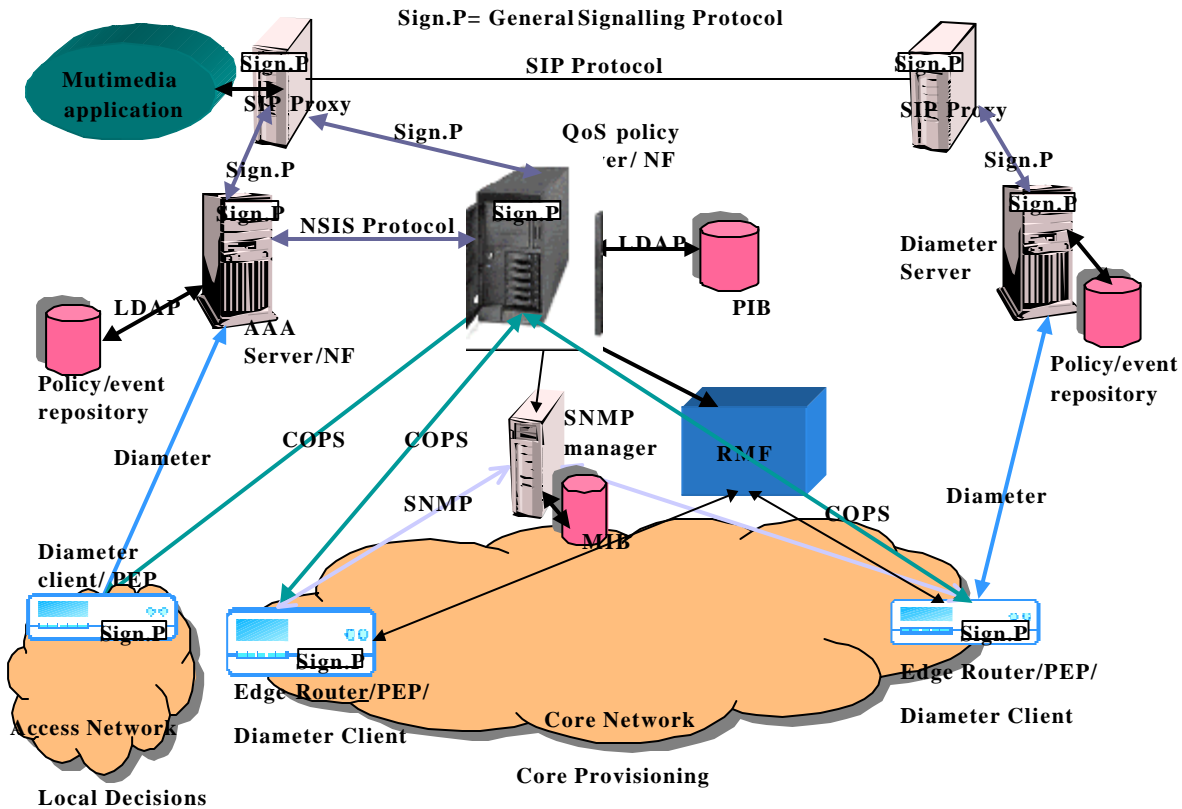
Sign.P= General Signalling Protocol

Mutimedia application

Sign.P
SIP Proxy

SIP Protocol

Sign.P
SIP Proxy

Sign.P

QoS policy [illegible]er/ NF

Sign.P

Sign.P

Sign.P

NSIS Protocol

Sign.P

LDAP

PIB

Sign.P

Diameter Server

LDAP

AAA Server/NF

Policy/event repository

Policy/event repository

COPS

COPS

SNMP manager

RMF

Diameter

Diameter

SNMP

MIB

COPS

Diameter client/ PEP

Sign.P

Sign.P

Sign.P

Edge Router/PEP/ Diameter Client

Edge Router/PEP/ Diameter Client

Access Network

Core Network

Core Provisioning

Local Decisions